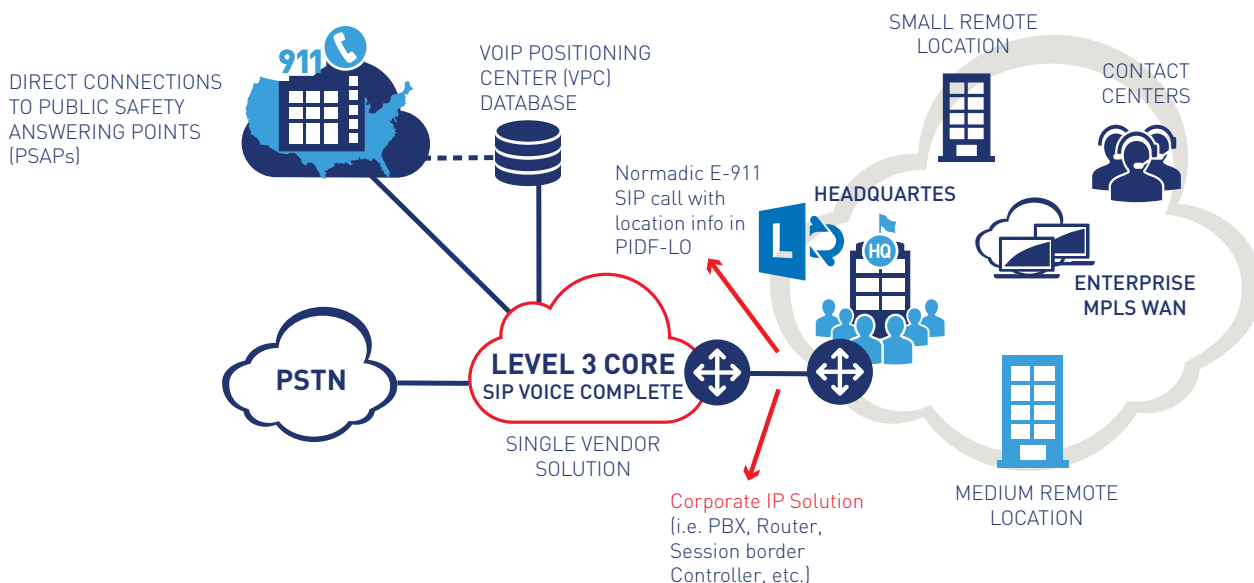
911

DIRECT CONNECTIONS TO PUBLIC SAFETY ANSWERING POINTS (PSAPs)

VOIP POSITIONING CENTER (VPC) DATABASE

SMALL REMOTE LOCATION

CONTACT CENTERS

Normadic E-911 SIP call with location info in PIDF-LO

HEADQUARTES

L

HQ

ENTERPRISE MPLS WAN

PSTN

LEVEL 3 CORE
SIP VOICE COMPLETE

SINGLE VENDOR SOLUTION

MEDIUM REMOTE LOCATION

Corporate IP Solution
(i.e. PBX, Router, Session border Controller, etc.)